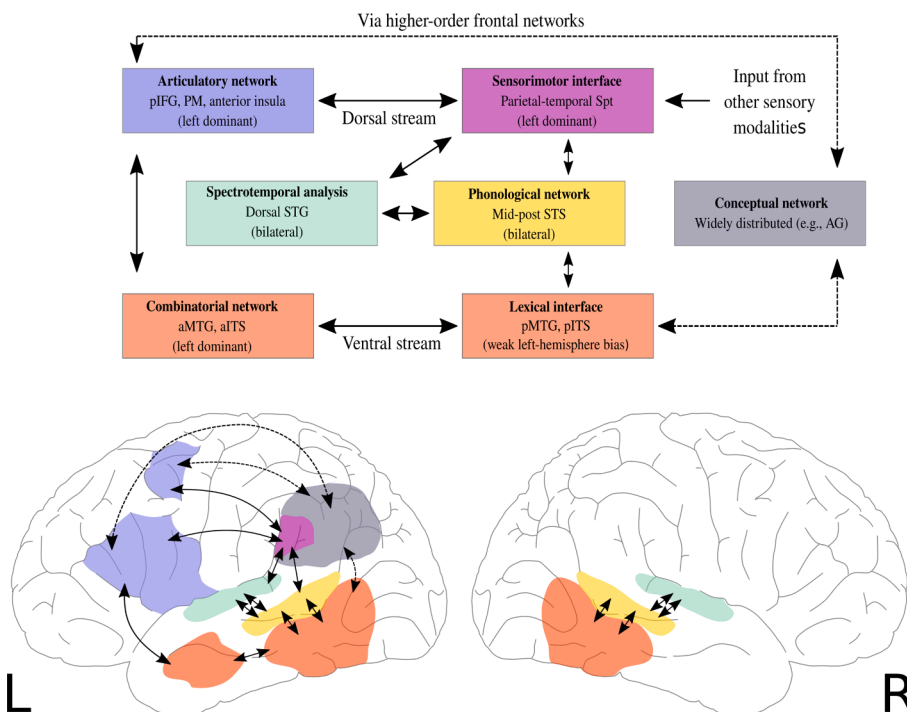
Via higher-order frontal networks

**Articulatory network**
pIFG, PM, anterior insula
(left dominant)

Dorsal stream

**Sensorimotor interface**
Parietal-temporal Spt
(left dominant)

Input from other sensory modalitieS

**Spectrotemporal analysis**
Dorsal STG
(bilateral)

**Phonological network**
Mid-post STS
(bilateral)

**Conceptual network**
Widely distributed (e.g., AG)

**Combinatorial network**
aMTG, aITS
(left dominant)

Ventral stream

**Lexical interface**
pMTG, pITS
(weak left-hemisphere bias)

L

R